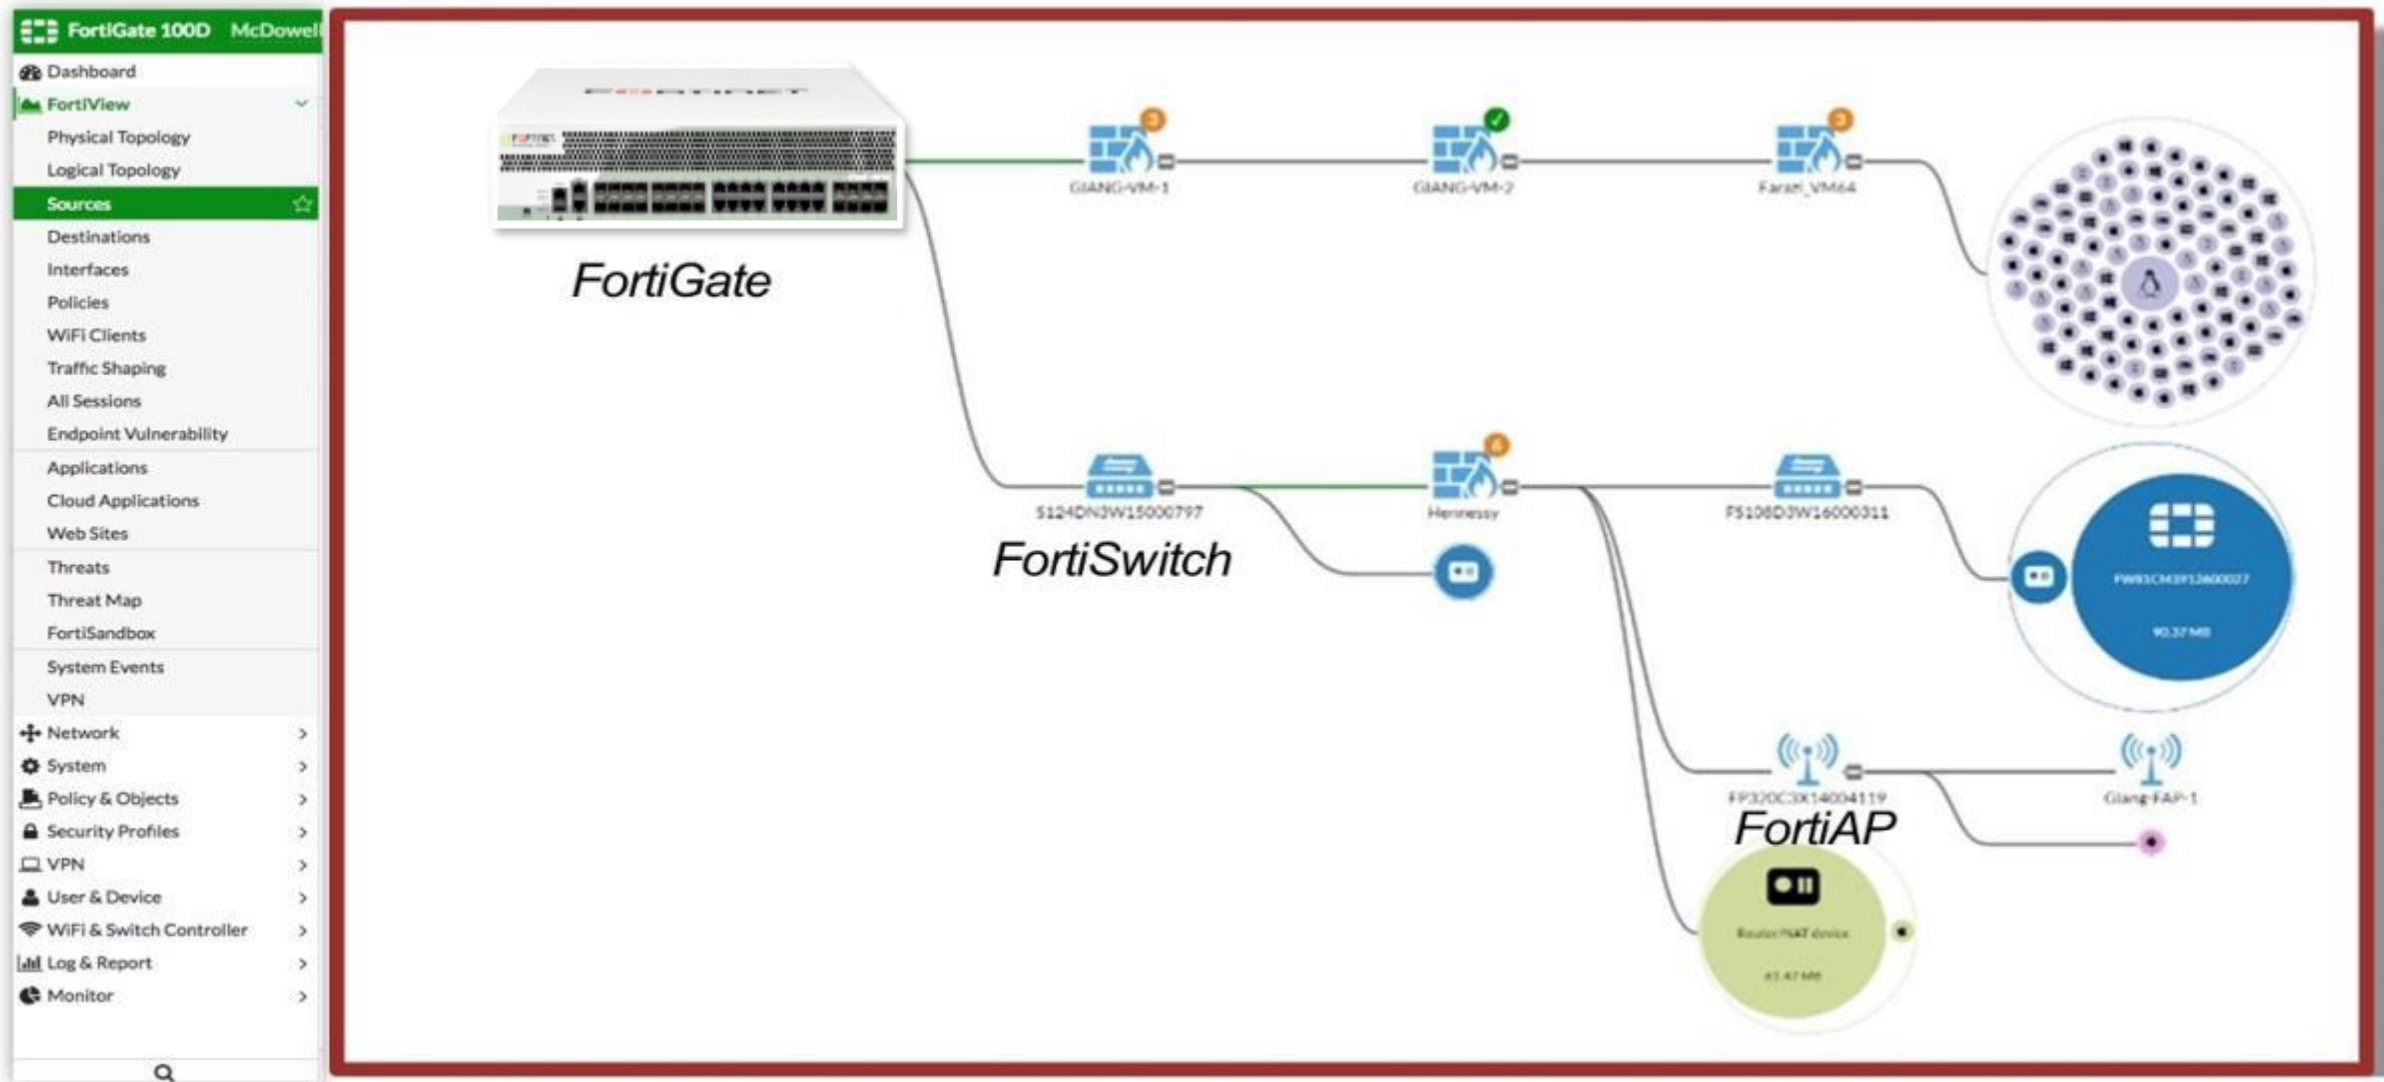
FortiGate 100D McDowell

Dashboard
FortiView
Physical Topology
Logical Topology
Sources
Destinations
Interfaces
Policies
WiFi Clients
Traffic Shaping
All Sessions
Endpoint Vulnerability
Applications
Cloud Applications
Web Sites
Threats
Threat Map
FortiSandbox
System Events
VPN
Network
System
Policy & Objects
Security Profiles
VPN
User & Device
WiFi & Switch Controller
Log & Report
Monitor

FortiGate

GIANG-VM-1
GIANG-VM-2
Farah_VM64

S124DN3W15000797
Hennessy
FS108D3W16000311

FortiSwitch

FW81CM3912600027
90.37 MB

FP320C3X14004119
Giang-FAP-1

FortiAP

Router/NAT device
61.47 MB